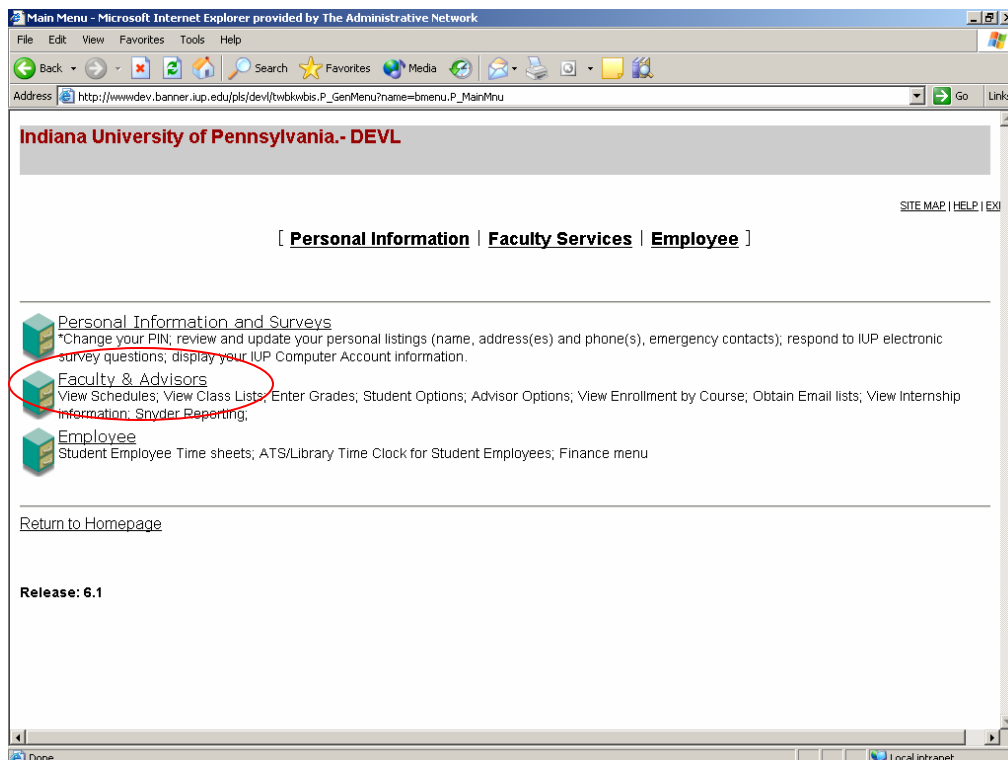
Main Menu - Microsoft Internet Explorer provided by The Administrative Network

File Edit View Favorites Tools Help

Back Search Favorites Media

Address http://wwwdev.banner.iup.edu/pls/devl/twbkwbis.P_GenMenu?name=bmenu.P_MainMnu Go Links

Indiana University of Pennsylvania.- DEVL

SITE MAP | HELP | EXI

[ Personal Information | Faculty Services | Employee ]

Personal Information and Surveys
*Change your PIN; review and update your personal listings (name, address(es) and phone(s), emergency contacts); respond to IUP electronic survey questions; display your IUP Computer Account information.

Faculty & Advisors
View Schedules; View Class Lists; Enter Grades; Student Options; Advisor Options; View Enrollment by Course; Obtain Email lists; View Internship information; Snyder Reporting;

Employee
Student Employee Time sheets; ATS/Library Time Clock for Student Employees; Finance menu

Return to Homepage

Release: 6.1

Done

Local intranet